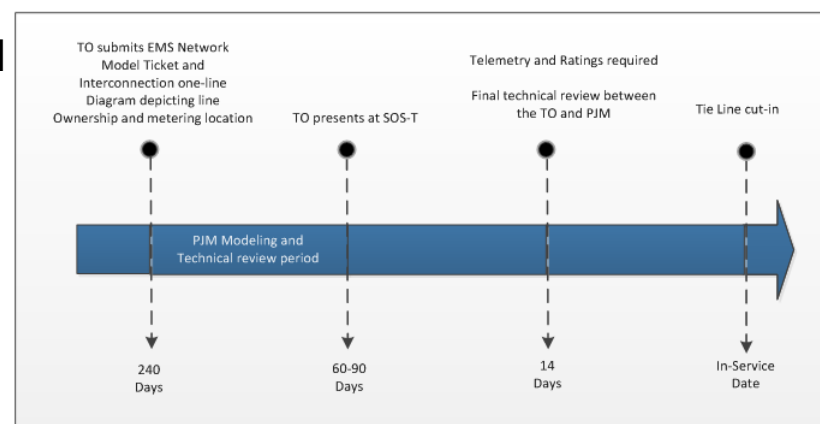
TO submits EMS Network Model Ticket and Interconnection one-line Diagram depicting line Ownership and metering location

TO presents at SOS-T

Telemetry and Ratings required

Final technical review between the TO and PJM

Tie Line cut-in

PJM Modeling and Technical review period

240 Days

60-90 Days

14 Days

In-Service Date